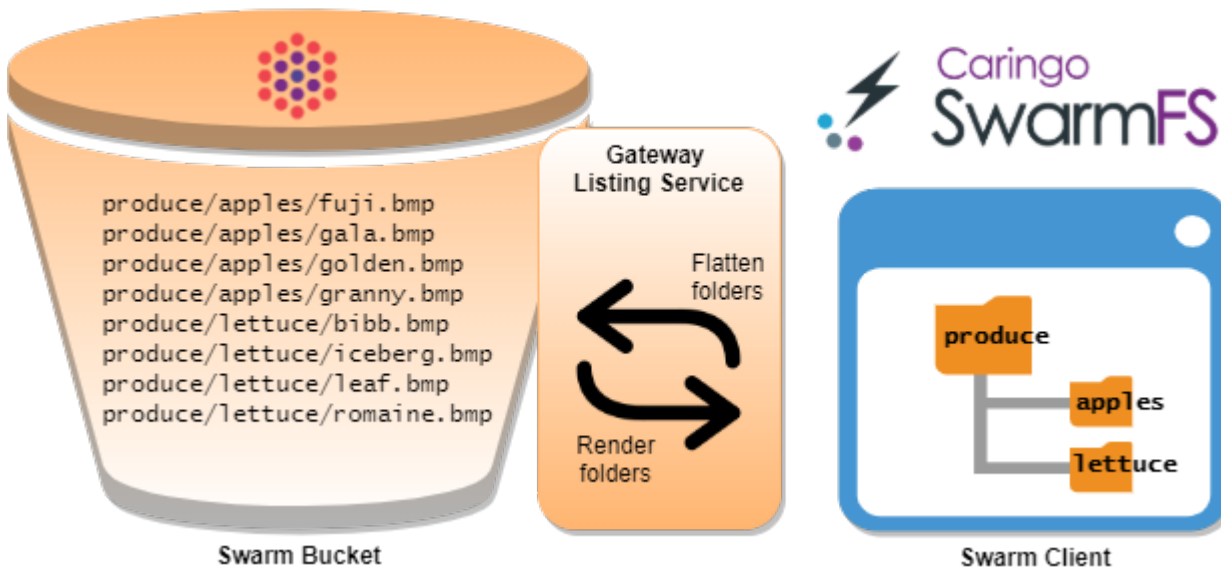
produce/apples/fuji.bmp
produce/apples/gala.bmp
produce/apples/golden.bmp
produce/apples/granny.bmp
produce/lettuce/bibb.bmp
produce/lettuce/iceberg.bmp
produce/lettuce/leaf.bmp
produce/lettuce/romaine.bmp

Swarm Bucket

Gateway Listing Service

Flatten folders

Render folders

Caringo SwarmFS

produce

apples

lettuce

Swarm Client